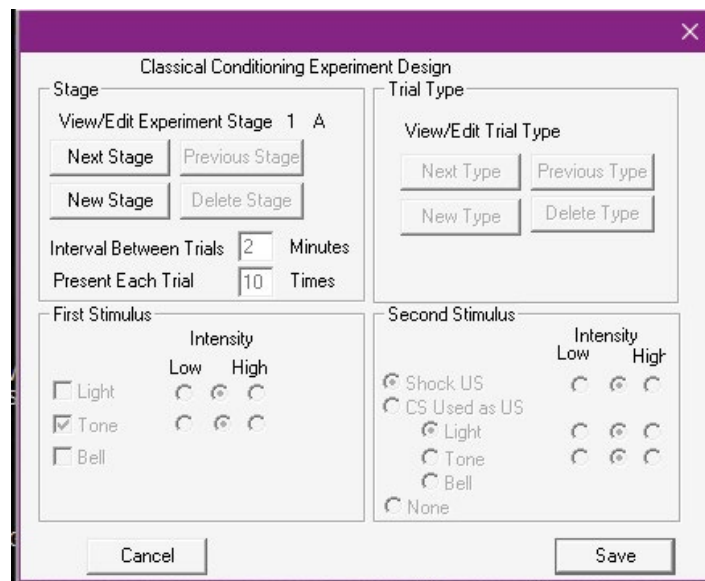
×

Classical Conditioning Experiment Design

Stage

View/Edit Experiment Stage 1 A

Next Stage

Previous Stage

New Stage

Delete Stage

Interval Between Trials 2 Minutes

Present Each Trial 10 Times

Trial Type

View/Edit Trial Type

Next Type

Previous Type

New Type

Delete Type

First Stimulus

Intensity

Low High

Light

Tone

Bell

Second Stimulus

Intensity

Low High

Shock US

CS Used as US

Light

Tone

Bell

None

Cancel

Save